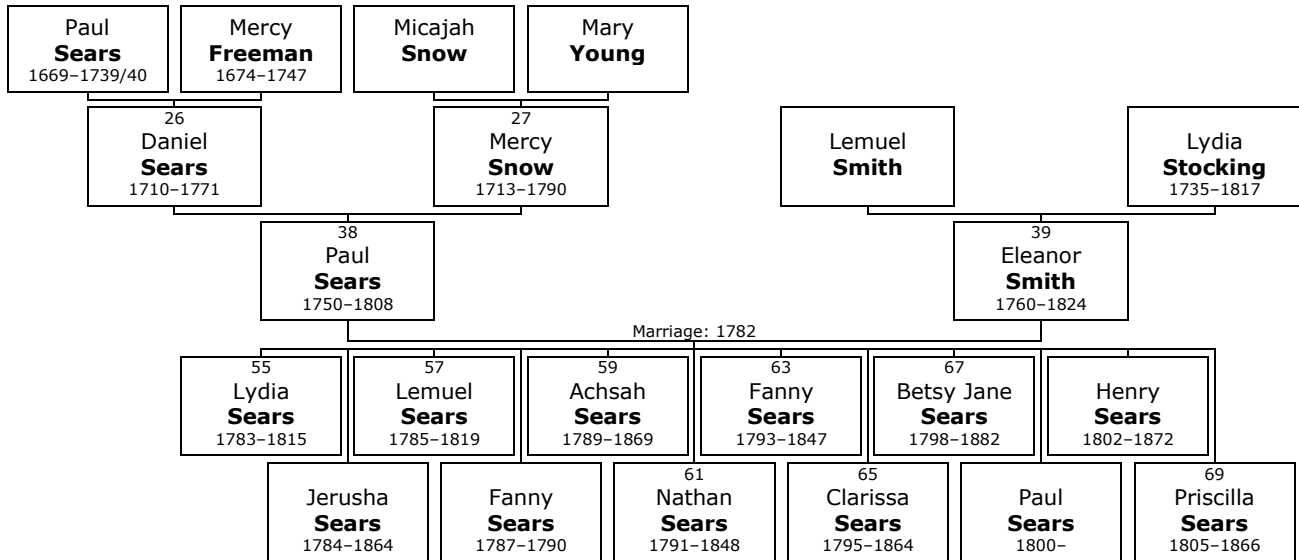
Paul
**Sears**
1669–1739/40

Mercy
**Freeman**
1674–1747

Micajah
**Snow**

Mary
**Young**

26
Daniel
**Sears**
1710–1771

27
Mercy
**Snow**
1713–1790

Lemuel
**Smith**

Lydia
**Stocking**
1735–1817

38
Paul
**Sears**
1750–1808

39
Eleanor
**Smith**
1760–1824

Marriage: 1782

55
Lydia
**Sears**
1783–1815

57
Lemuel
**Sears**
1785–1819

59
Achsah
**Sears**
1789–1869

63
Fanny
**Sears**
1793–1847

67
Betsy Jane
**Sears**
1798–1882

Henry
**Sears**
1802–1872

Jerusha
**Sears**
1784–1864

Fanny
**Sears**
1787–1790

61
Nathan
**Sears**
1791–1848

65
Clarissa
**Sears**
1795–1864

Paul
**Sears**
1800–

69
Priscilla
**Sears**
1805–1866